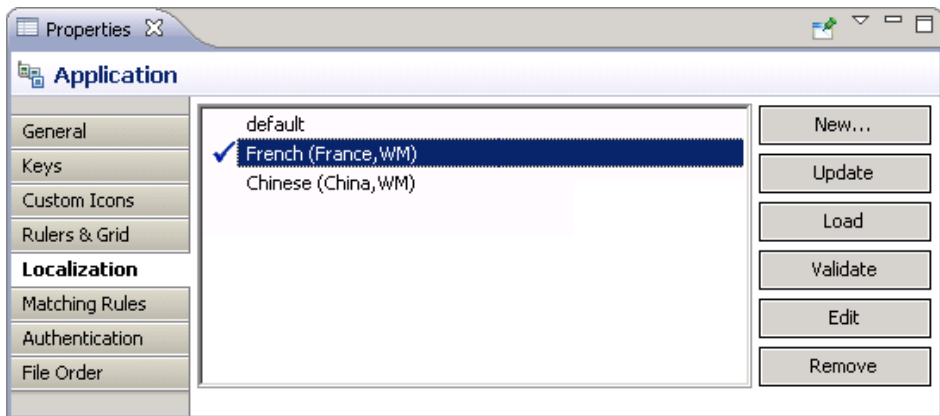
Properties

Application

General
Keys
Custom Icons
Rulers & Grid
Localization
Matching Rules
Authentication
File Order

default
French (France,WM)
Chinese (China,WM)

New...
Update
Load
Validate
Edit
Remove